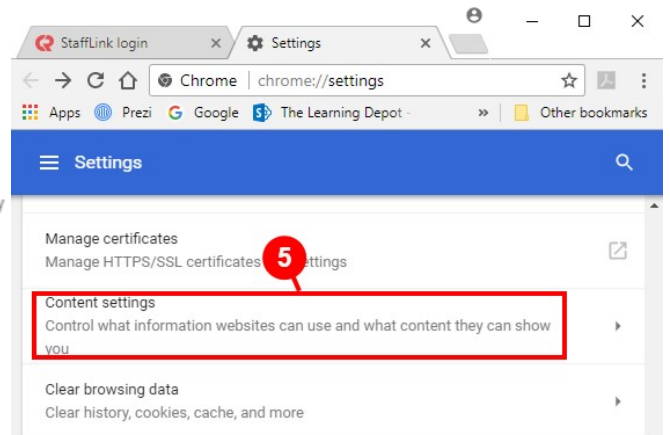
StaffLink login
Settings
Chrome | chrome://settings
Apps Prezi Google The Learning Depot - » Other bookmarks
Settings

Manage certificates
Manage HTTPS/SSL certificates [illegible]ettings

5

Content settings
Control what information websites can use and what content they can show you

Clear browsing data
Clear history, cookies, cache, and more